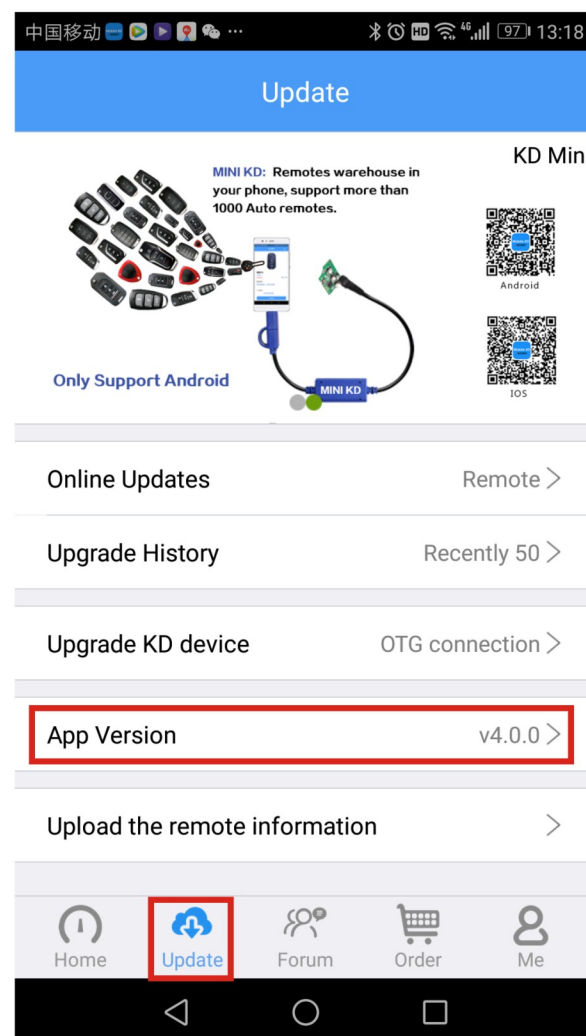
中国移动 ··· 97 13:18

Update

MINI KD: Remotes warehouse in your phone, support more than 1000 Auto remotes.

KD Min

Android

IOS

Only Support Android

MINI KD

Online Updates Remote >

Upgrade History Recently 50 >

Upgrade KD device OTG connection >

App Version v4.0.0 >

Upload the remote information >

Home Update Forum Order Me